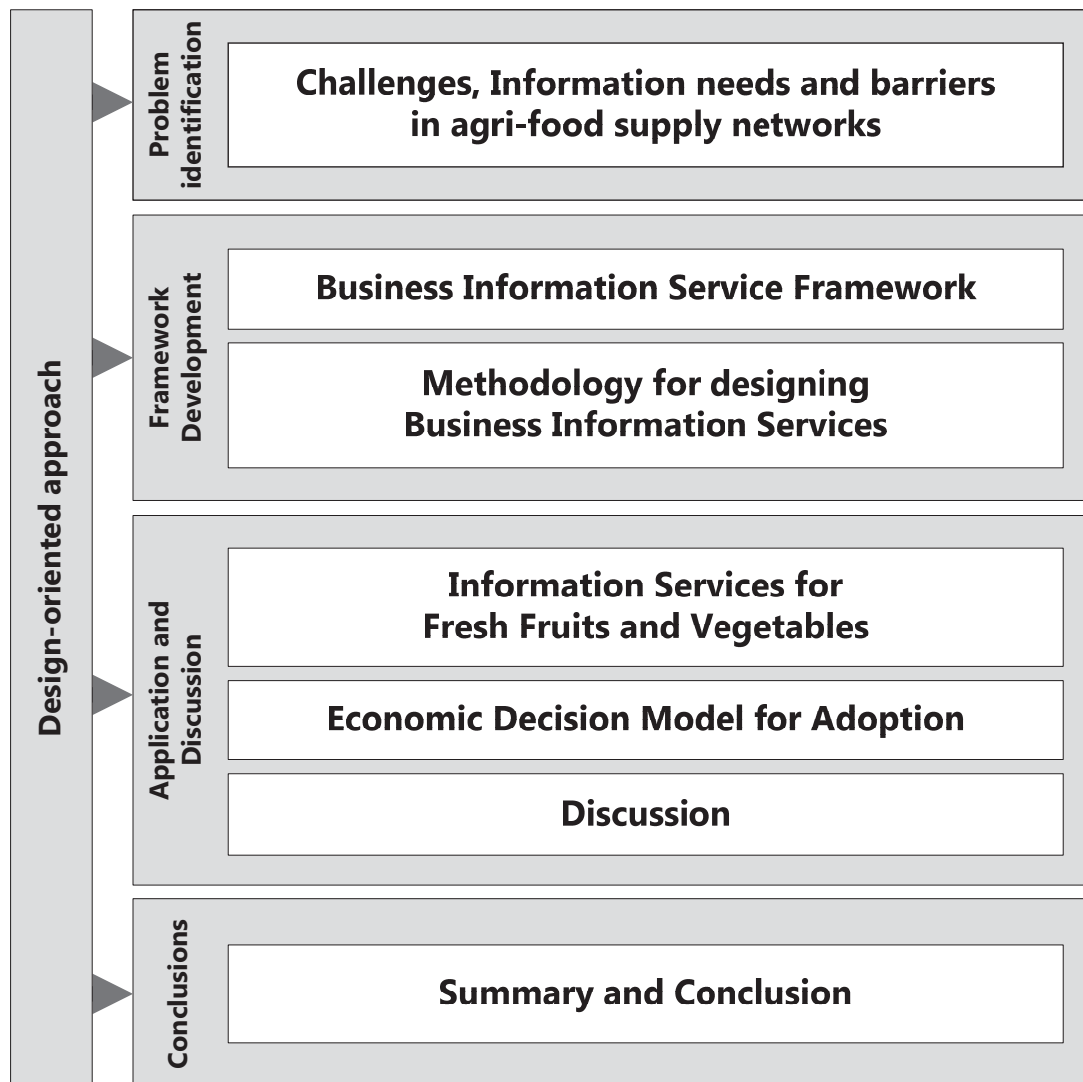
Design-oriented approach

Problem identification

Challenges, Information needs and barriers in agri-food supply networks

Framework Development

Business Information Service Framework

Methodology for designing Business Information Services

Application and Discussion

Information Services for Fresh Fruits and Vegetables

Economic Decision Model for Adoption

Discussion

Conclusions

Summary and Conclusion